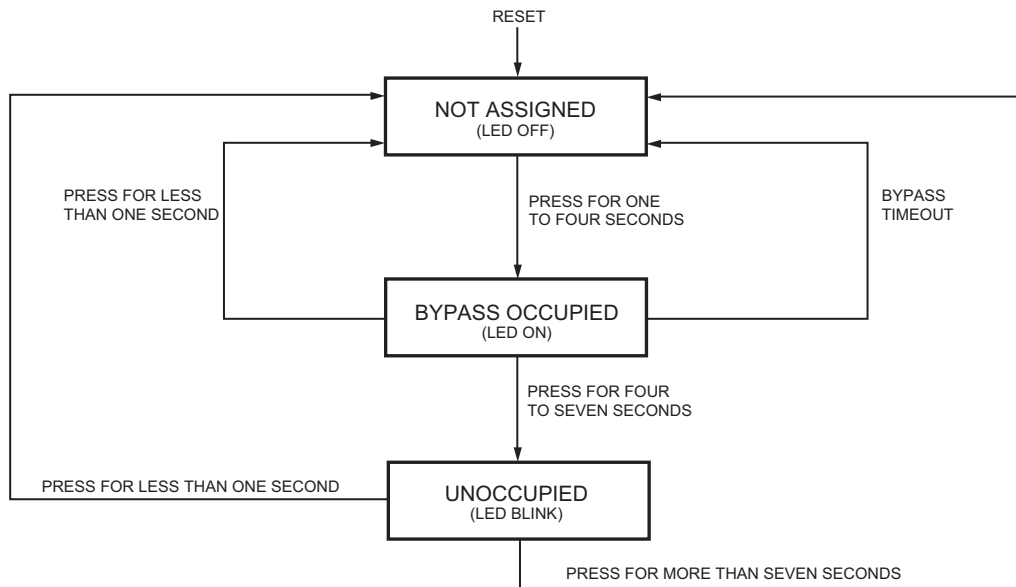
RESET

NOT ASSIGNED
(LED OFF)

PRESS FOR LESS THAN ONE SECOND

PRESS FOR ONE TO FOUR SECONDS

BYPASS TIMEOUT

BYPASS OCCUPIED
(LED ON)

PRESS FOR FOUR TO SEVEN SECONDS

PRESS FOR LESS THAN ONE SECOND

UNOCCUPIED
(LED BLINK)

PRESS FOR MORE THAN SEVEN SECONDS